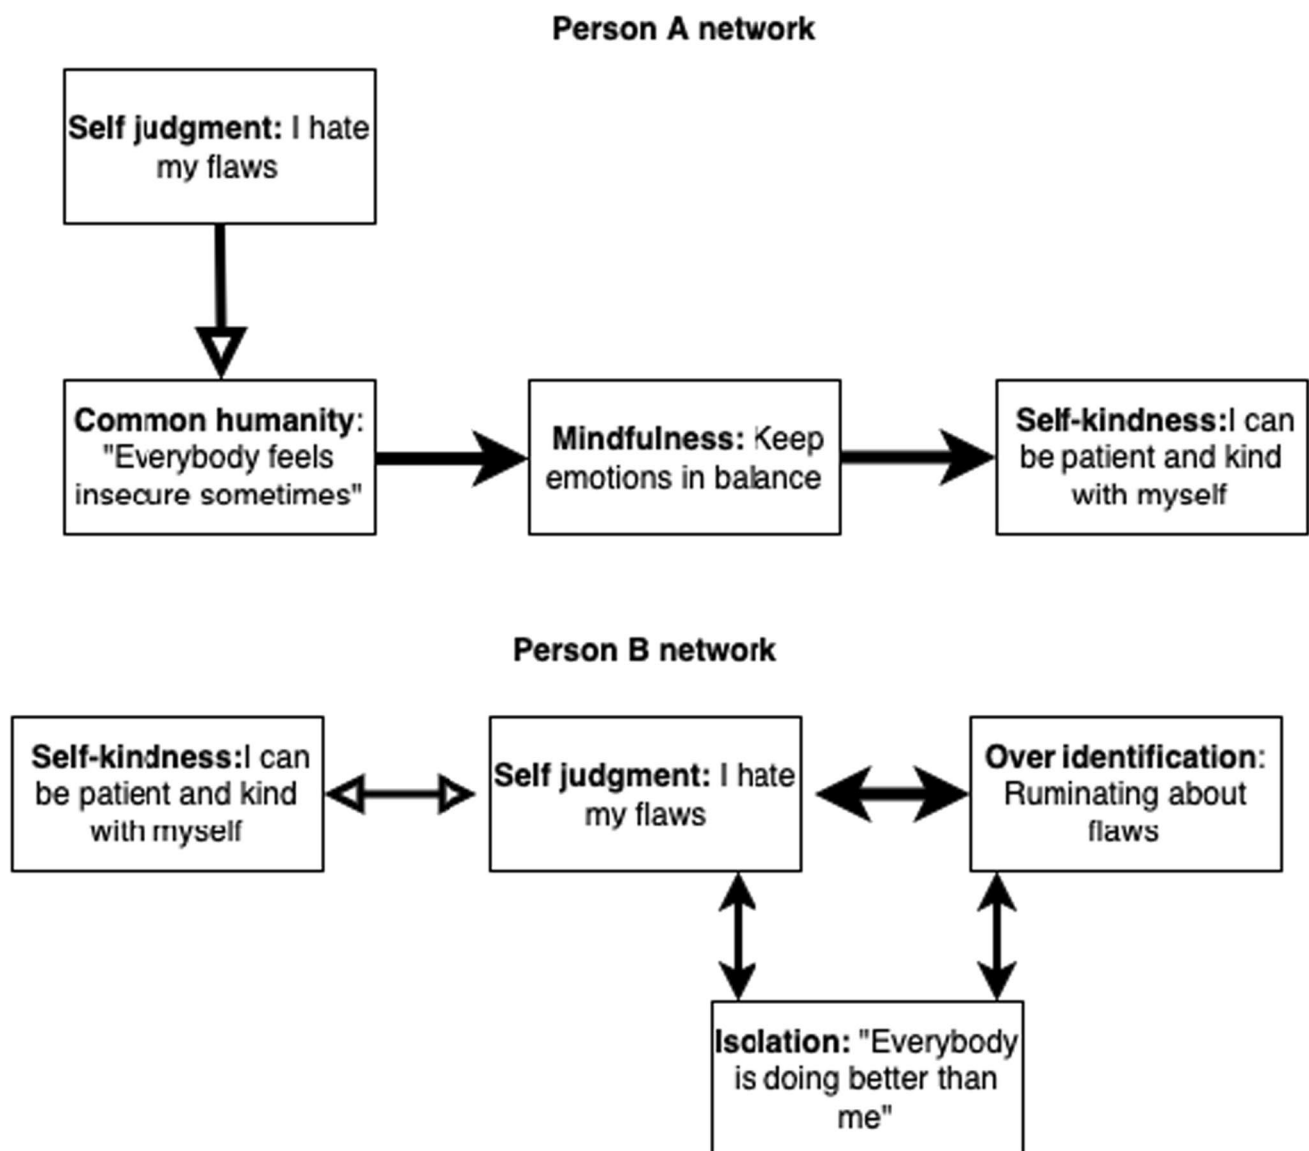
**Person A network**

**Self judgment:** I hate my flaws

**Common humanity**: "Everybody feels insecure sometimes"

**Mindfulness:** Keep emotions in balance

**Self-kindness:**I can be patient and kind with myself

**Person B network**

**Self-kindness:**I can be patient and kind with myself

**Self judgment:** I hate my flaws

**Over identification**: Ruminating about flaws

**Isolation:** "Everybody is doing better than me"